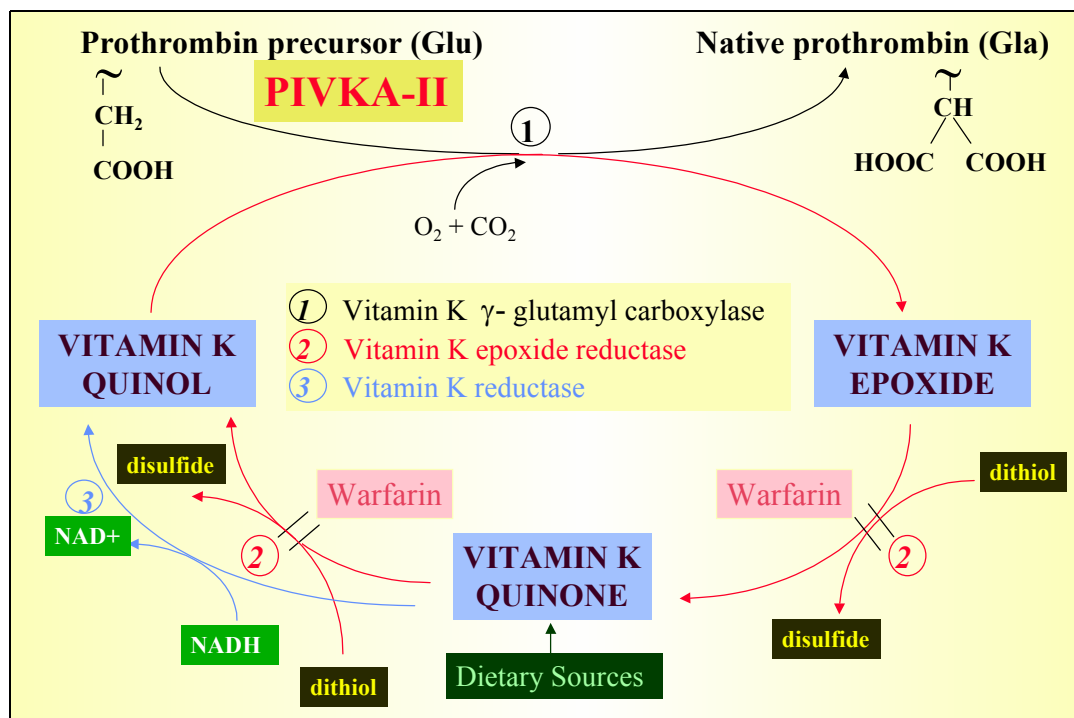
Prothrombin precursor (Glu)

~
$CH_2$
COOH

PIVKA-II

Native prothrombin (Gla)

~
CH
HOOC COOH

1

$O_2 + CO_2$

1 Vitamin K γ- glutamyl carboxylase
2 Vitamin K epoxide reductase
3 Vitamin K reductase

VITAMIN K QUINOL

VITAMIN K EPOXIDE

disulfide

Warfarin

Warfarin

dithiol

3

NAD+

2

VITAMIN K QUINONE

2

disulfide

NADH

dithiol

Dietary Sources